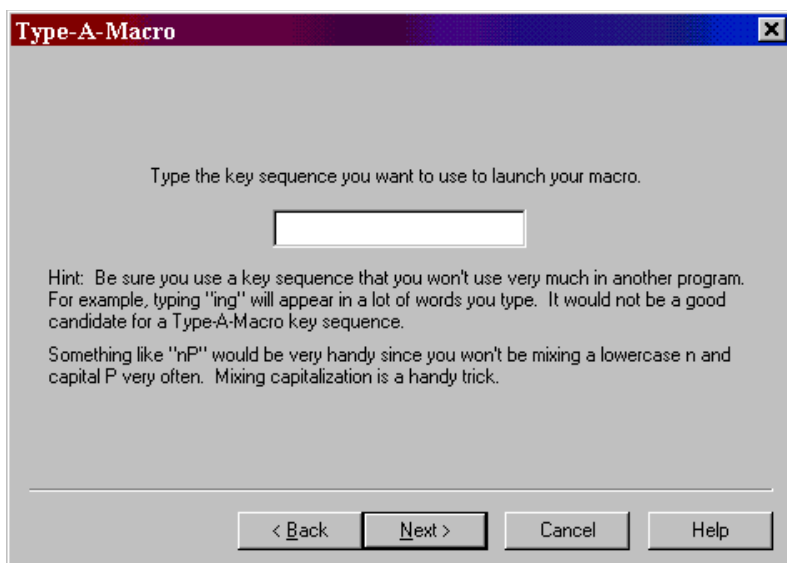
Type-A-Macro

Type the key sequence you want to use to launch your macro.

Hint: Be sure you use a key sequence that you won't use very much in another program. For example, typing "ing" will appear in a lot of words you type. It would not be a good candidate for a Type-A-Macro key sequence.

Something like "nP" would be very handy since you won't be mixing a lowercase n and capital P very often. Mixing capitalization is a handy trick.

< Back
Next >
Cancel
Help